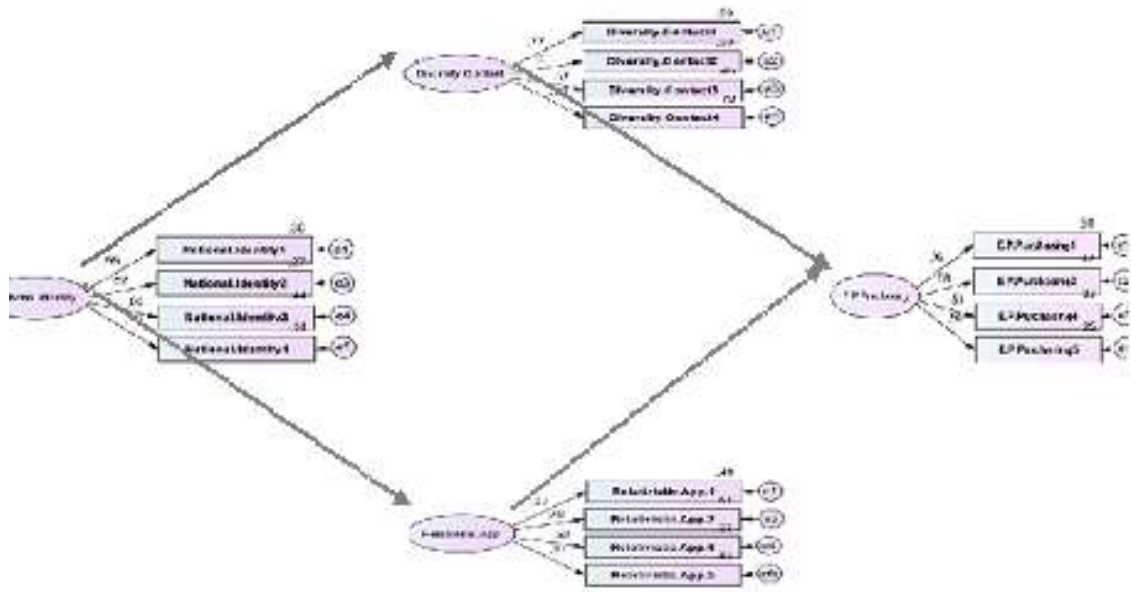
Diversity Contact
Diversity Contact1
Diversity Contact2
Diversity Contact3
Diversity Contact4

National Identity
National Identity1
National Identity2
National Identity3
National Identity4

EP Purchasing
EP Purchasing1
EP Purchasing2
EP Purchasing4
EP Purchasing5

Relativistic App
Relativistic App.1
Relativistic App.2
Relativistic App.4
Relativistic App.5

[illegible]